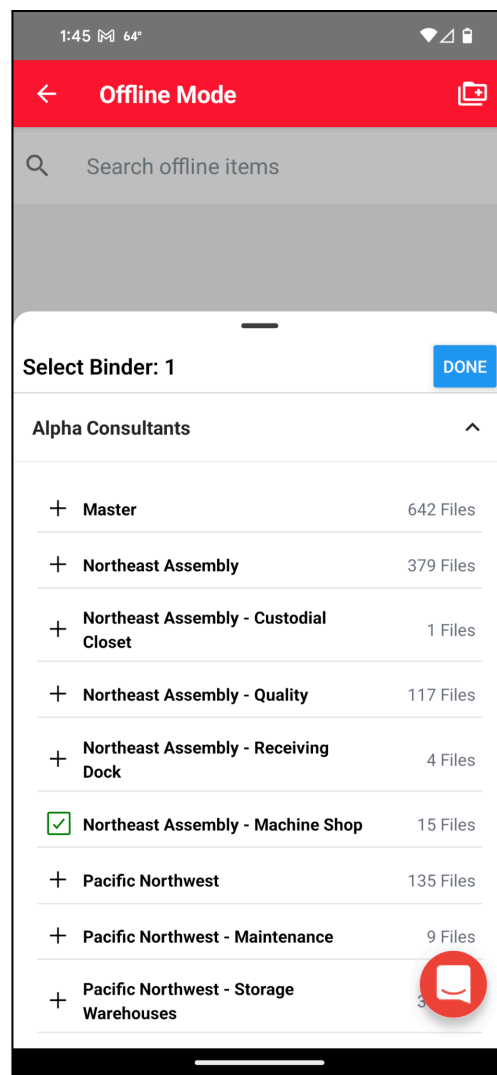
1:45 64°

Offline Mode

Search offline items

Select Binder: 1

DONE

Alpha Consultants

Master 642 Files

Northeast Assembly 379 Files

Northeast Assembly - Custodial Closet 1 Files

Northeast Assembly - Quality 117 Files

Northeast Assembly - Receiving Dock 4 Files

Northeast Assembly - Machine Shop 15 Files

Pacific Northwest 135 Files

Pacific Northwest - Maintenance 9 Files

Pacific Northwest - Storage Warehouses 3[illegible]